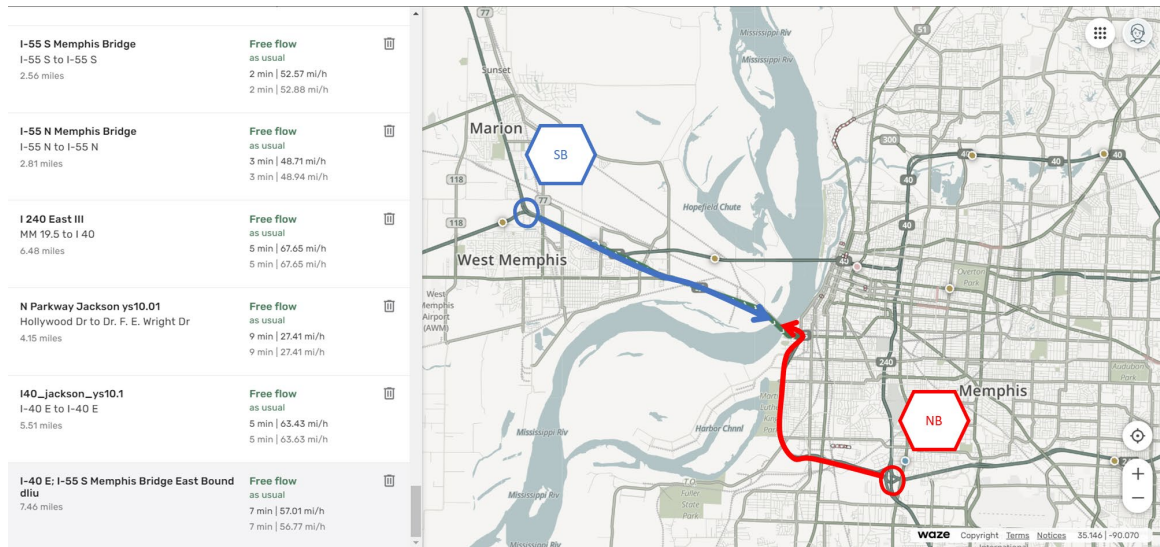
I-55 S Memphis Bridge
I-55 S to I-55 S
2.56 miles
Free flow
as usual
2 min | 52.57 mi/h
2 min | 52.88 mi/h

I-55 N Memphis Bridge
I-55 N to I-55 N
2.81 miles
Free flow
as usual
3 min | 48.71 mi/h
3 min | 48.94 mi/h

I 240 East III
MM 19.5 to I 40
6.48 miles
Free flow
as usual
5 min | 67.65 mi/h
5 min | 67.65 mi/h

N Parkway Jackson ys10.01
Hollywood Dr to Dr. F. E. Wright Dr
4.15 miles
Free flow
as usual
9 min | 27.41 mi/h
9 min | 27.41 mi/h

I40_jackson_ys10.1
I-40 E to I-40 E
5.51 miles
Free flow
as usual
5 min | 63.43 mi/h
5 min | 63.63 mi/h

I-40 E; I-55 S Memphis Bridge East Bound dliu
7.46 miles
Free flow
as usual
7 min | 57.01 mi/h
7 min | 56.77 mi/h

77
Sunset
Mississippi Riv
Mississippi Riv
51
Marion
SB
300
40
40
118
118
77
Hopefield Chute
40
40
West Memphis
West Memphis Airport (AWM)
Overton Park
240
Memphis
NB
Mississippi Riv
Harbor Chnnl
T.O. Fuller State Park
Audubon Park
waze Copyright Terms Notices 35.146 | -90.070